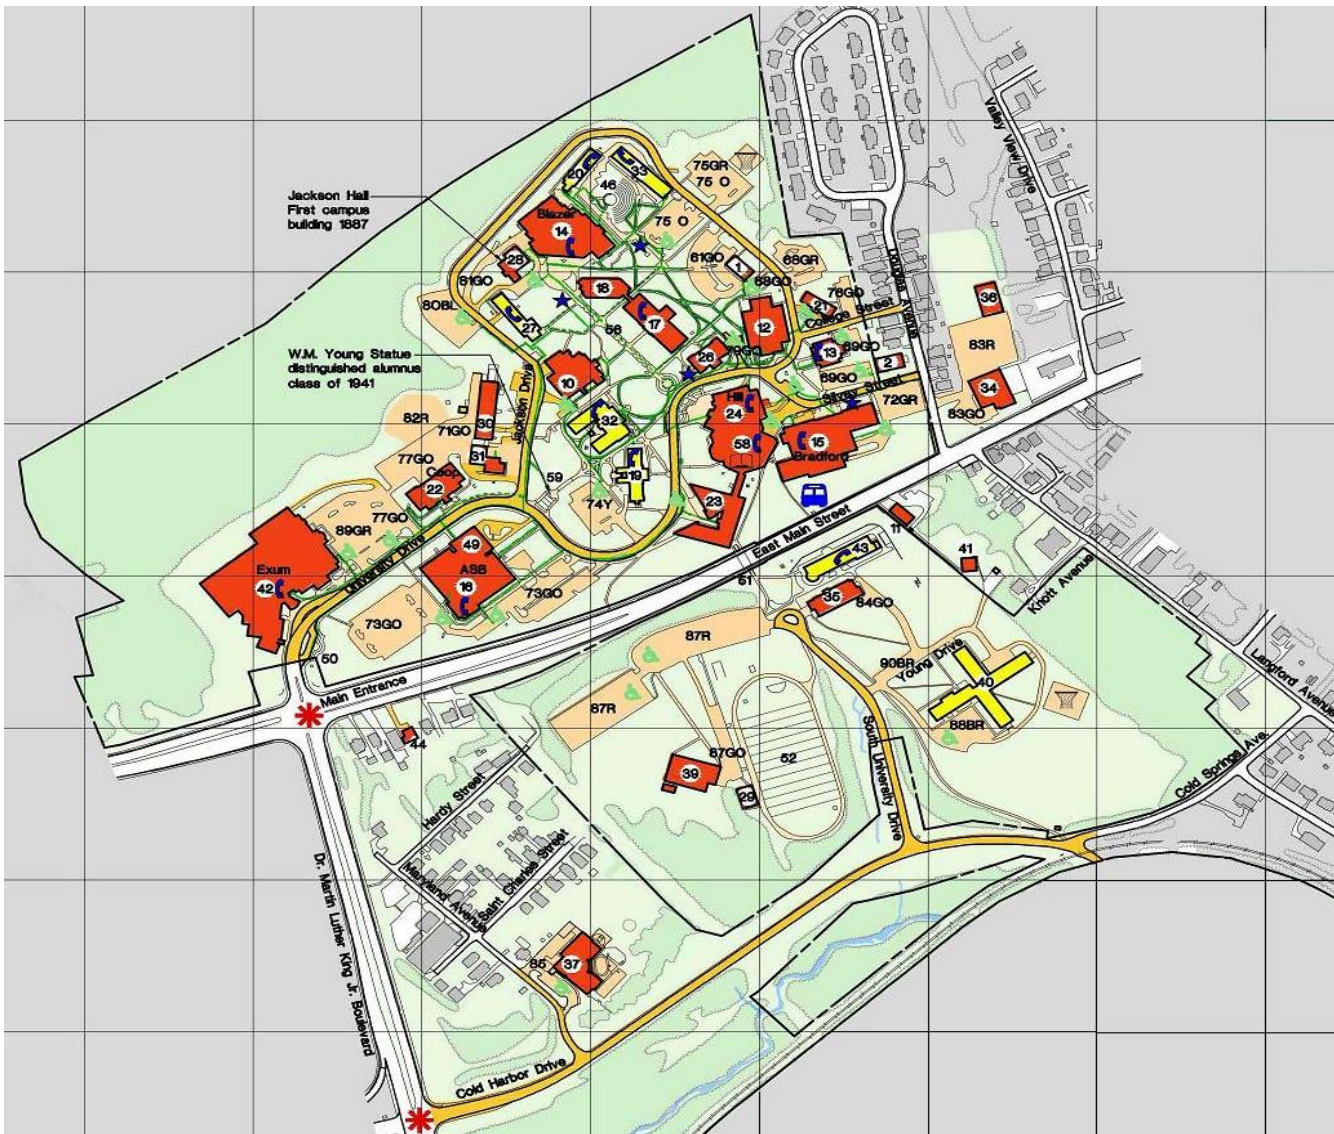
Jackson Hall
First campus
building 1887

W.M. Young Statue
distinguished alumnus
class of 1941

75GR
75 O
33
20
46
Blazer
14
75 O
28
81GO
61GO
1
68GR
69GO
80BL
18
76GD
21
College Street
Douglas Avenue
Valley View Drive
36
27
56
17
12
83R
26
79GO
13
69GO
2
10
69GO
Silver Street
34
82R
30
Jackson Drive
32
24
Hill
72GR
83GO
71GO
58
15
Bradford
77GO
31
Coop
59
19
22
74Y
23
77GO
89GR
49
East Main Street
11
43
41
Exum
42
University Drive
ASB
16
73GO
61
35
84GO
Knott Avenue
73GO
87R
90BR
Young Drive
Langford Avenue
50
Main Entrance
87R
40
88BR
44
87GO
52
Cold Spring Ave.
Hardy Street
39
29
South University Drive
Saint Charles Street
Maryland Avenue
Dr. Martin Luther King Jr. Boulevard
85
37
Cold Harbor Drive